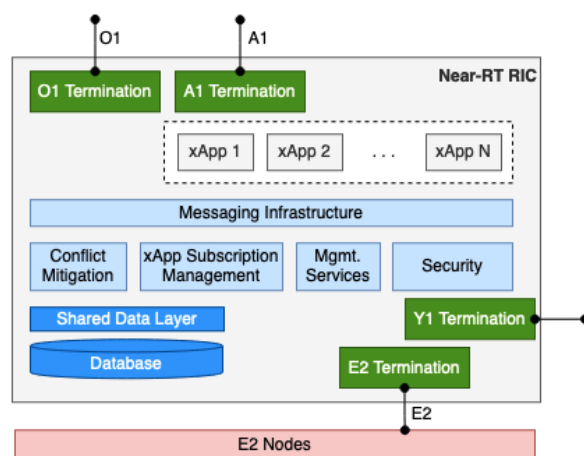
O1

A1

Near-RT RIC

O1 Termination

A1 Termination

xApp 1

xApp 2

. . .

xApp N

Messaging Infrastructure

Conflict Mitigation

xApp Subscription Management

Mgmt. Services

Security

Shared Data Layer

Y1 Termination

Database

E2 Termination

E2

E2 Nodes